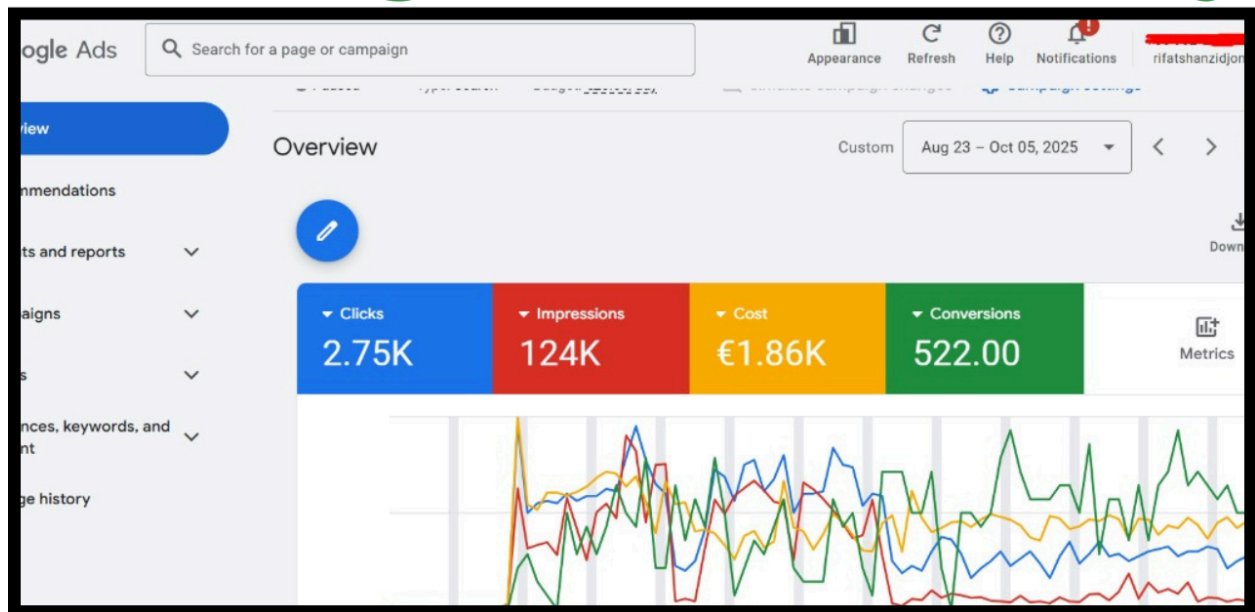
ogle Ads

Search for a page or campaign

Appearance

Refresh

Help

Notifications

rifatshanzidjon

iew

nmendations

ts and reports

aigns

s

nces, keywords, and nt

ge history

Overview

Custom

Aug 23 – Oct 05, 2025

Down

Clicks
2.75K

Impressions
124K

Cost
€1.86K

Conversions
522.00

Metrics